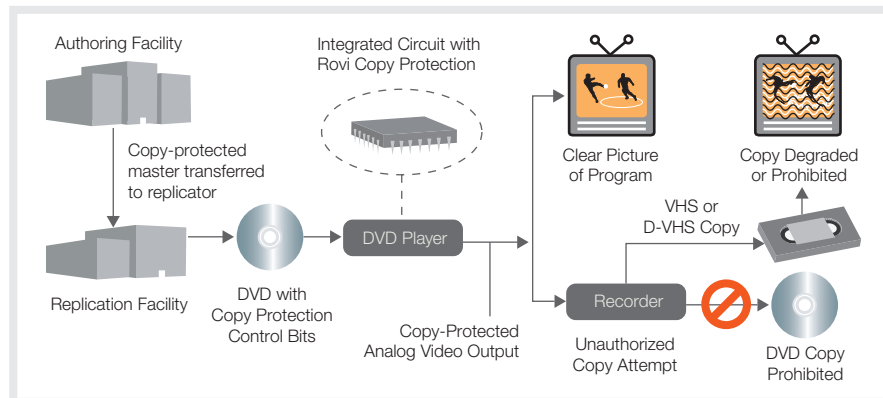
Authoring Facility

Copy-protected master transferred to replicator

Replication Facility

DVD with Copy Protection Control Bits

Integrated Circuit with Rovi Copy Protection

DVD Player

Copy-Protected Analog Video Output

Clear Picture of Program

Copy Degraded or Prohibited

VHS or D-VHS Copy

Recorder

Unauthorized Copy Attempt

DVD Copy Prohibited